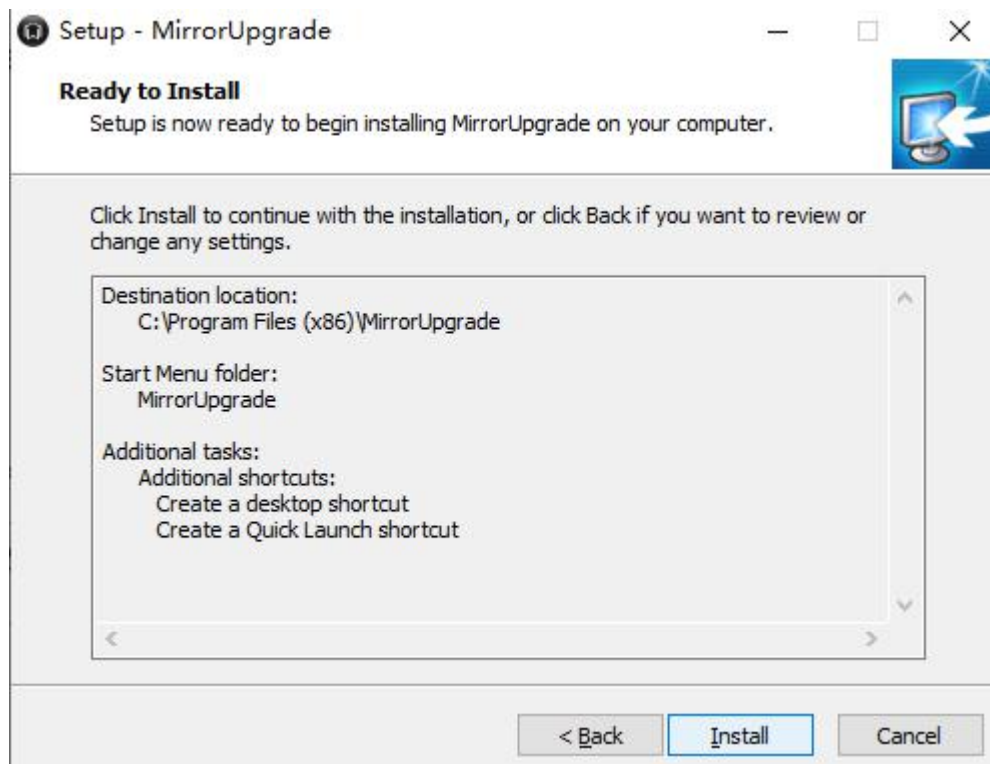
Setup - MirrorUpgrade

Ready to Install
Setup is now ready to begin installing MirrorUpgrade on your computer.

Click Install to continue with the installation, or click Back if you want to review or change any settings.

Destination location:
C:\Program Files (x86)\MirrorUpgrade

Start Menu folder:
MirrorUpgrade

Additional tasks:
Additional shortcuts:
Create a desktop shortcut
Create a Quick Launch shortcut

< Back
Install
Cancel